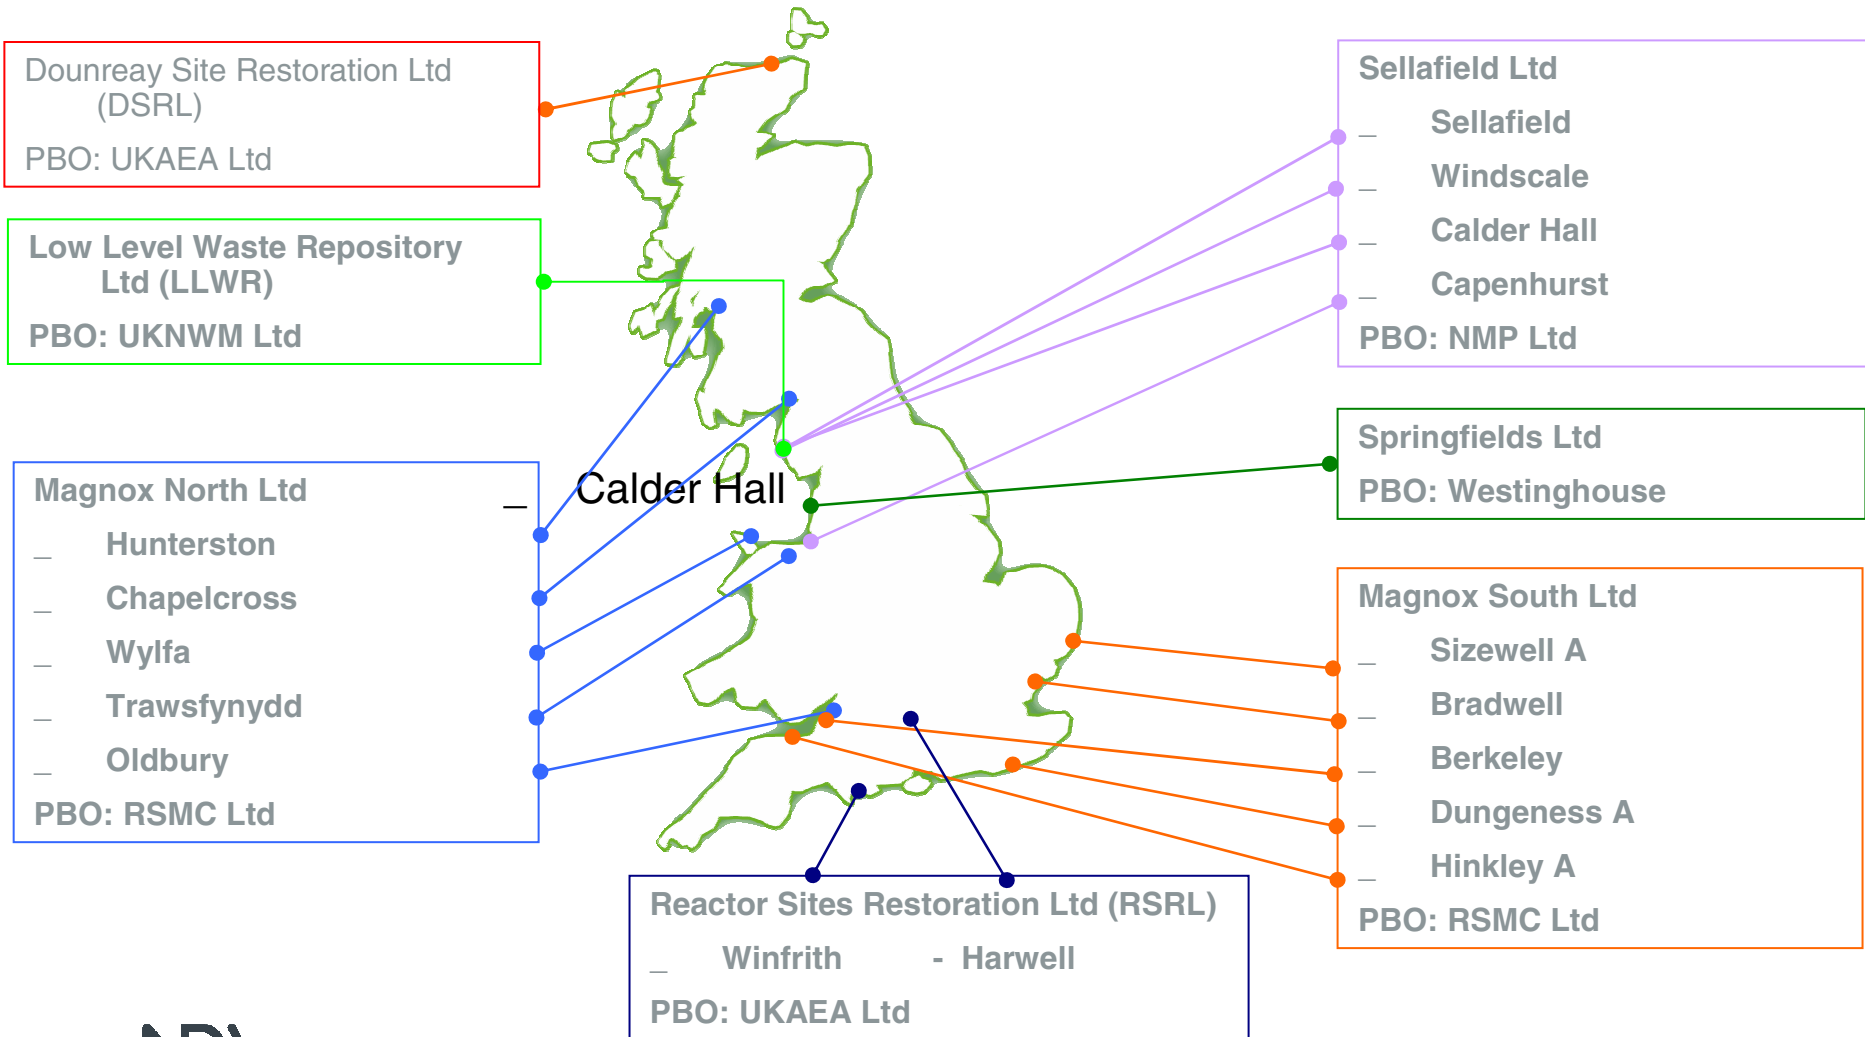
Dounreay Site Restoration Ltd (DSRL)
PBO: UKAEA Ltd

Low Level Waste Repository Ltd (LLWR)
PBO: UKNWM Ltd

Magnox North Ltd
_ Hunterston
_ Chapelcross
_ Wylfa
_ Trawsfynydd
_ Oldbury
PBO: RSMC Ltd

Calder Hall

Sellafield Ltd
_ Sellafield
_ Windscale
_ Calder Hall
_ Capenhurst
PBO: NMP Ltd

Springfields Ltd
PBO: Westinghouse

Magnox South Ltd
_ Sizewell A
_ Bradwell
_ Berkeley
_ Dungeness A
_ Hinkley A
PBO: RSMC Ltd

Reactor Sites Restoration Ltd (RSRL)
_ Winfrith - Harwell
PBO: UKAEA Ltd